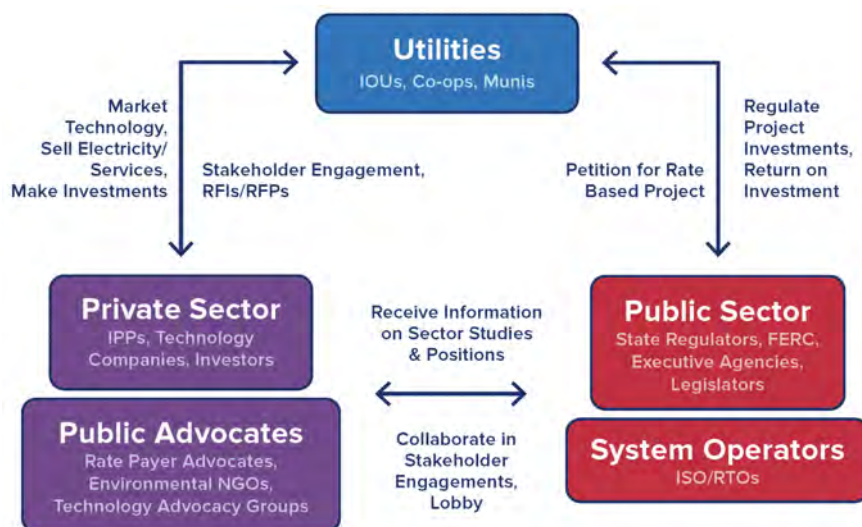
Utilities
IOUs, Co-ops, Munis

Market Technology, Sell Electricity/ Services, Make Investments

Stakeholder Engagement, RFIs/RFPs

Petition for Rate Based Project

Regulate Project Investments, Return on Investment

Private Sector
IPPs, Technology Companies, Investors

Receive Information on Sector Studies & Positions

Public Sector
State Regulators, FERC, Executive Agencies, Legislators

Public Advocates
Rate Payer Advocates, Environmental NGOs, Technology Advocacy Groups

Collaborate in Stakeholder Engagements, Lobby

System Operators
ISO/RTOs